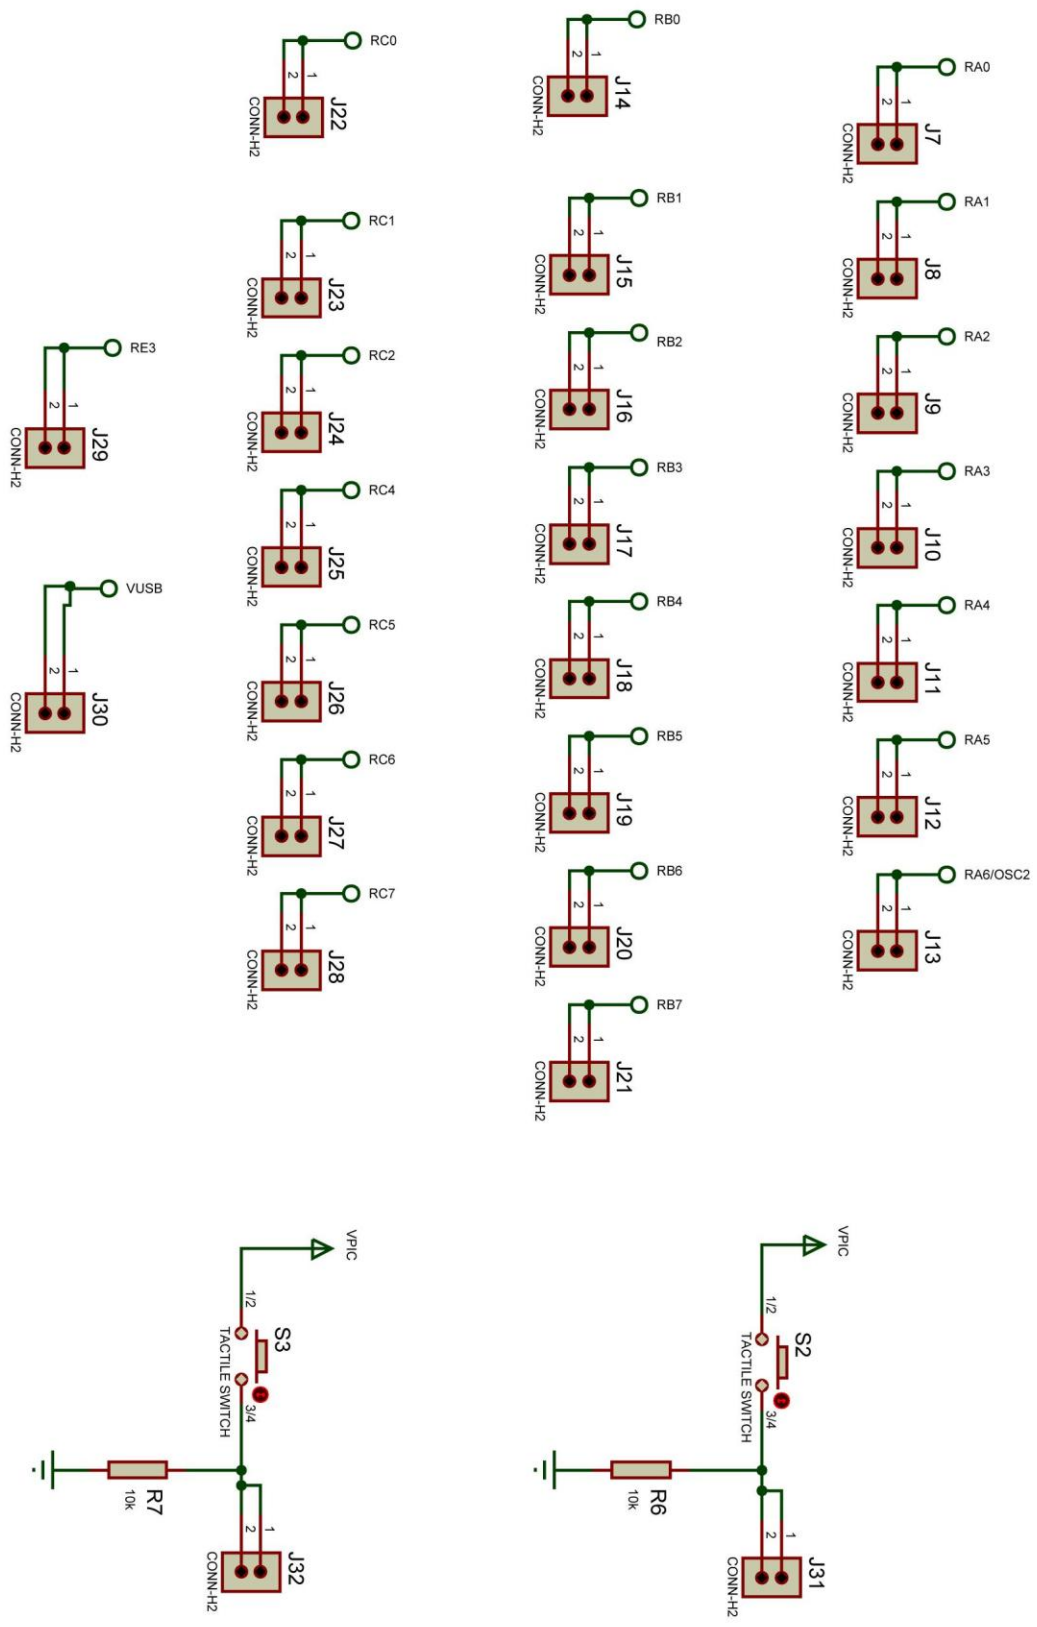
RC0
2 1
J22
CONN-H2

RB0
2 1
J14
CONN-H2

RA0
2 1
J7
CONN-H2

RC1
2 1
J23
CONN-H2

RB1
2 1
J15
CONN-H2

RA1
2 1
J8
CONN-H2

RE3
2 1
J29
CONN-H2

RC2
2 1
J24
CONN-H2

RB2
2 1
J16
CONN-H2

RA2
2 1
J9
CONN-H2

RC4
2 1
J25
CONN-H2

RB3
2 1
J17
CONN-H2

RA3
2 1
J10
CONN-H2

VUSB
2 1
J30
CONN-H2

RC5
2 1
J26
CONN-H2

RB4
2 1
J18
CONN-H2

RA4
2 1
J11
CONN-H2

RC6
2 1
J27
CONN-H2

RB5
2 1
J19
CONN-H2

RA5
2 1
J12
CONN-H2

RC7
2 1
J28
CONN-H2

RB6
2 1
J20
CONN-H2

RA6/OSC2
2 1
J13
CONN-H2

RB7
2 1
J21
CONN-H2

VPIC
1/2
S3
TACTILE SWITCH
3/4
R7
10k
2 1
J32
CONN-H2

VPIC
1/2
S2
TACTILE SWITCH
3/4
R6
10k
2 1
J31
CONN-H2